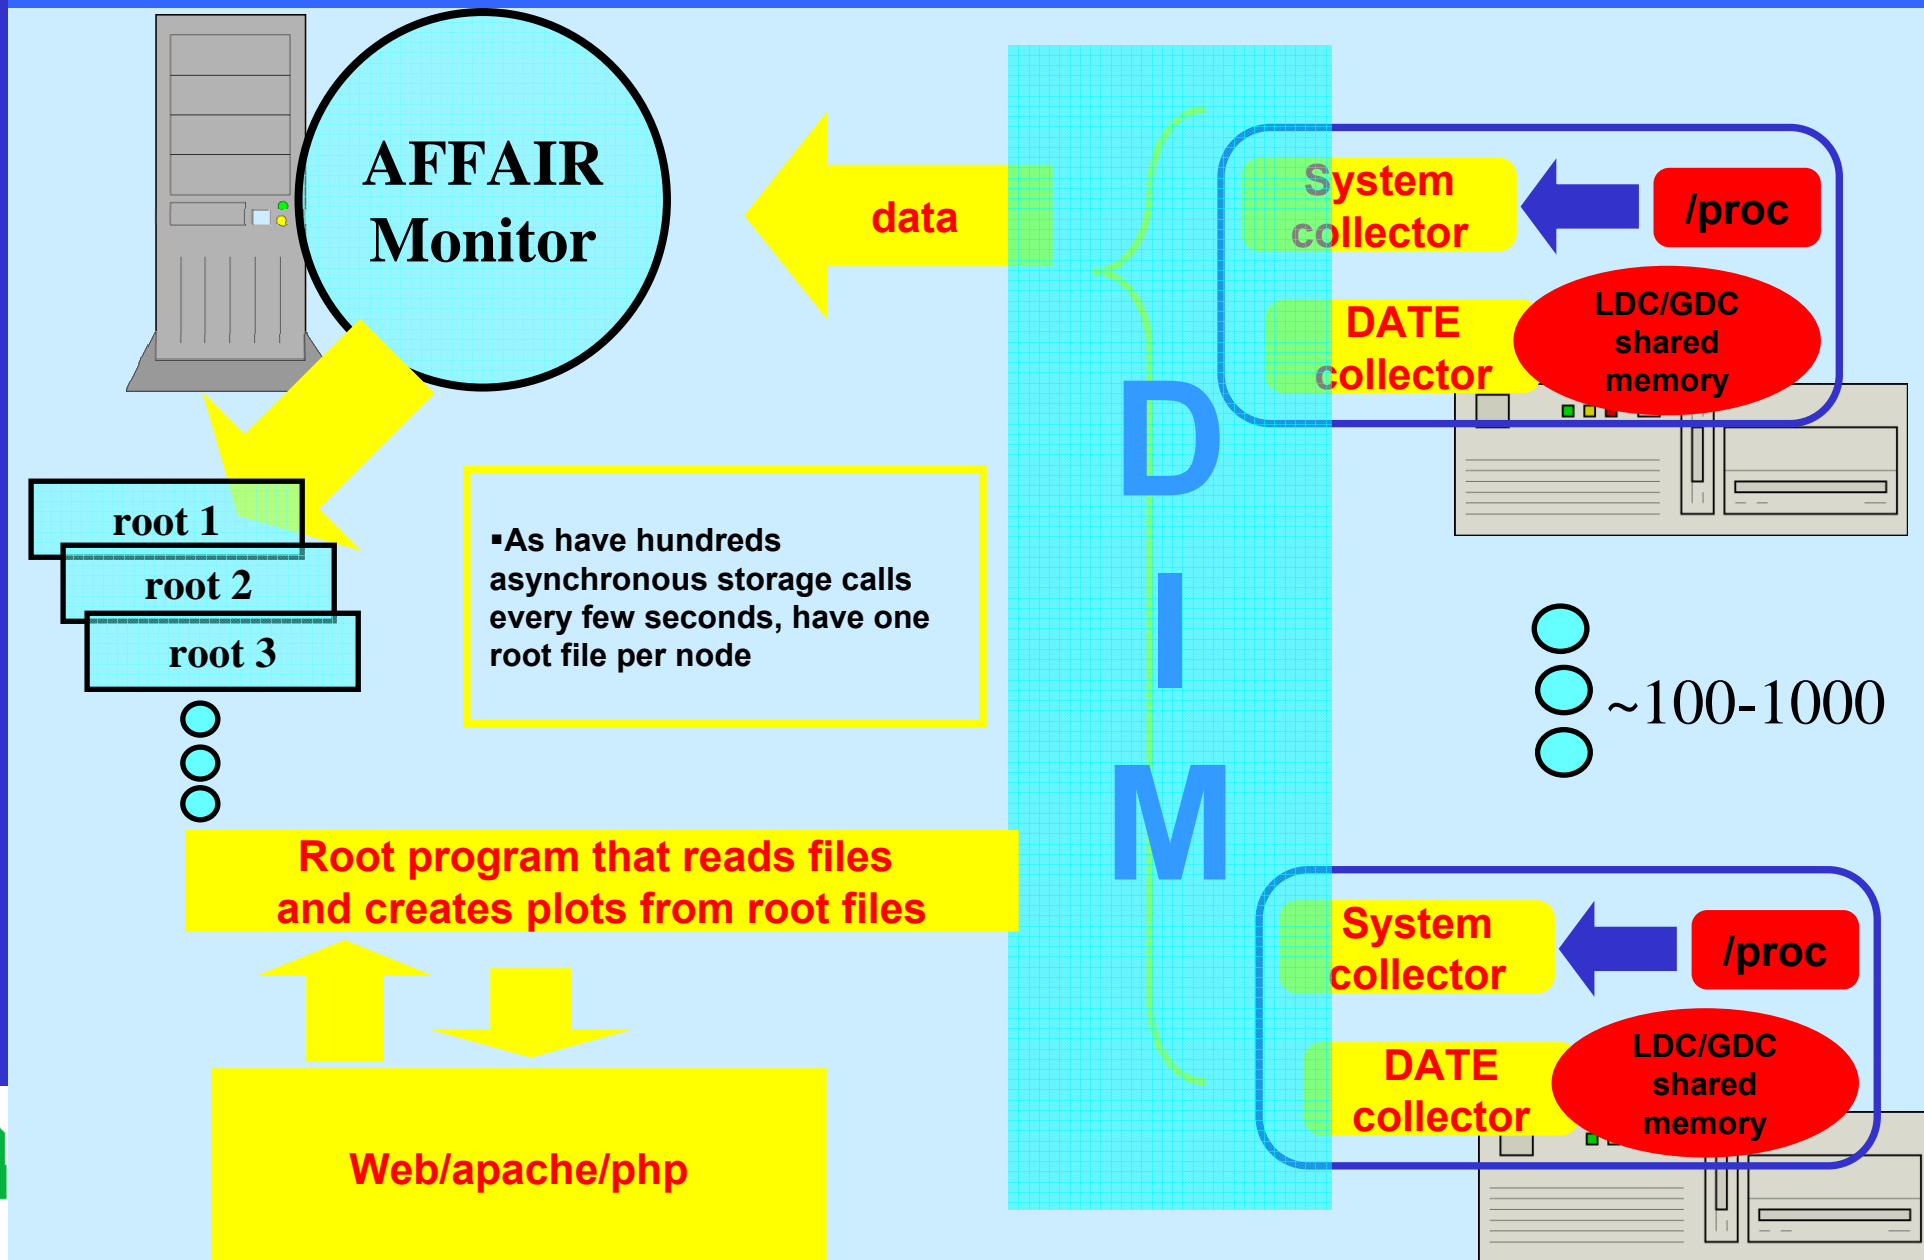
AFFAIR Monitor

data

System collector

/proc

DATE collector

LDC/GDC shared memory

D
I
M

root 1
root 2
root 3

▪As have hundreds asynchronous storage calls every few seconds, have one root file per node

~100-1000

Root program that reads files and creates plots from root files

System collector

/proc

DATE collector

LDC/GDC shared memory

Web/apache/php